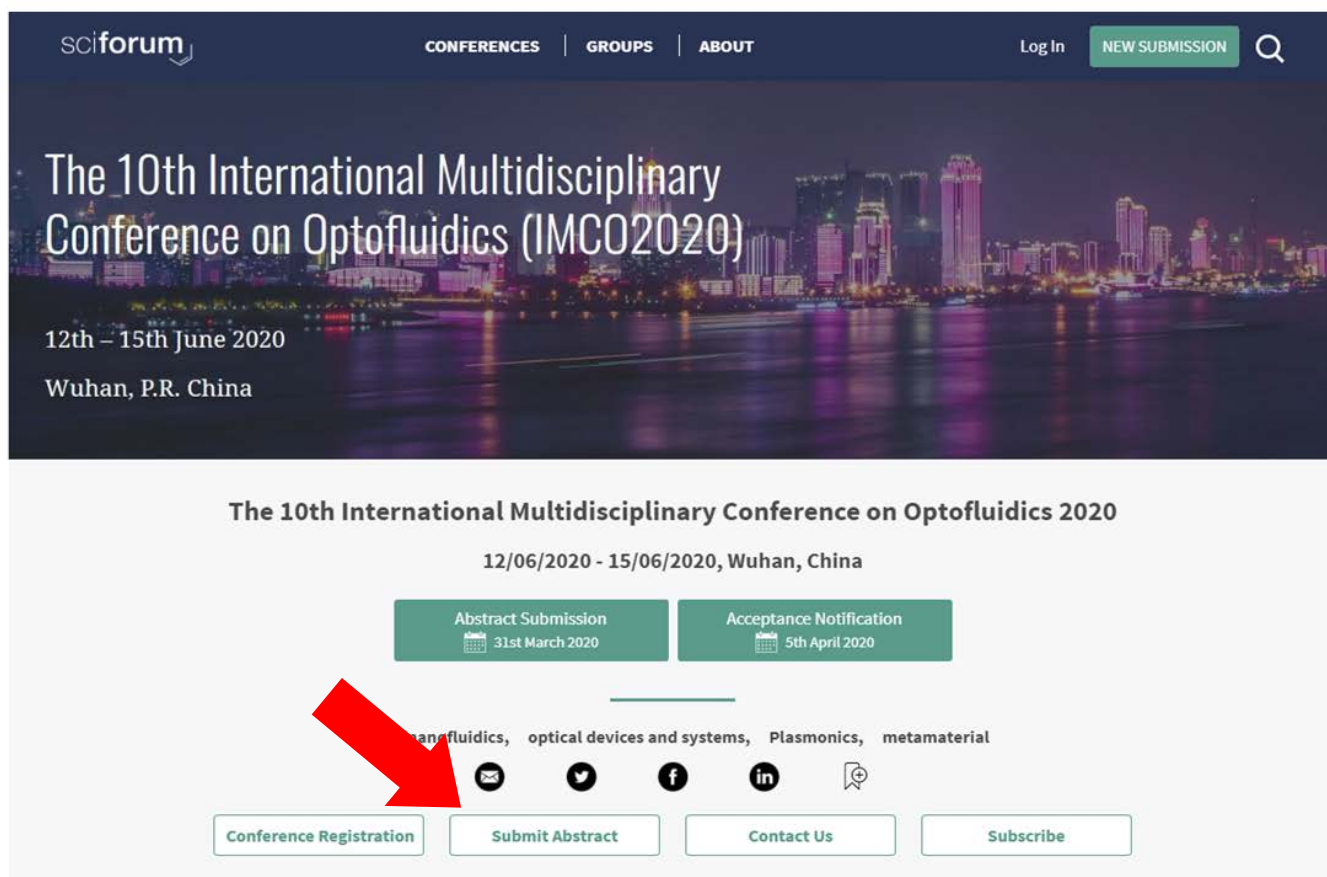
sciforum

CONFERENCES | GROUPS | ABOUT

Log In

NEW SUBMISSION

The 10th International Multidisciplinary Conference on Optofluidics (IMCO2020)

12th – 15th June 2020

Wuhan, P.R. China

The 10th International Multidisciplinary Conference on Optofluidics 2020

12/06/2020 - 15/06/2020, Wuhan, China

Abstract Submission
31st March 2020

Acceptance Notification
5th April 2020

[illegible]nanofluidics, optical devices and systems, Plasmonics, metamaterial

Conference Registration

Submit Abstract

Contact Us

Subscribe